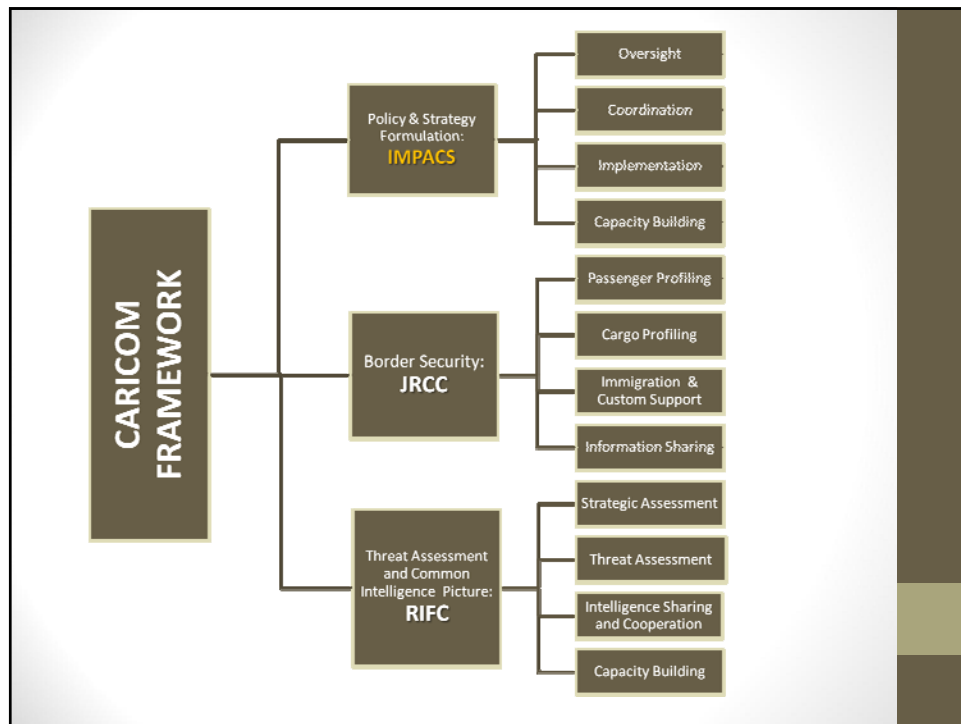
CARICOM FRAMEWORK

Policy & Strategy Formulation:
IMPACS

Oversight

Coordination

Implementation

Capacity Building

Border Security:
JRCC

Passenger Profiling

Cargo Profiling

Immigration & Custom Support

Information Sharing

Threat Assessment and Common Intelligence Picture:
RIFC

Strategic Assessment

Threat Assessment

Intelligence Sharing and Cooperation

Capacity Building